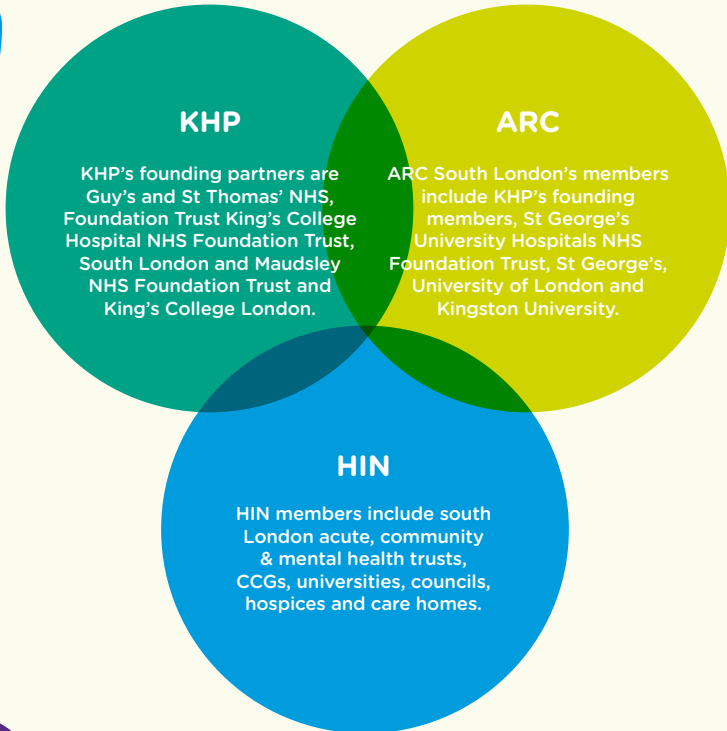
KHP

KHP's founding partners are Guy's and St Thomas' NHS, Foundation Trust King's College Hospital NHS Foundation Trust, South London and Maudsley NHS Foundation Trust and King's College London.

ARC

ARC South London's members include KHP's founding members, St George's University Hospitals NHS Foundation Trust, St George's, University of London and Kingston University.

HIN

HIN members include south London acute, community & mental health trusts, CCGs, universities, councils, hospices and care homes.